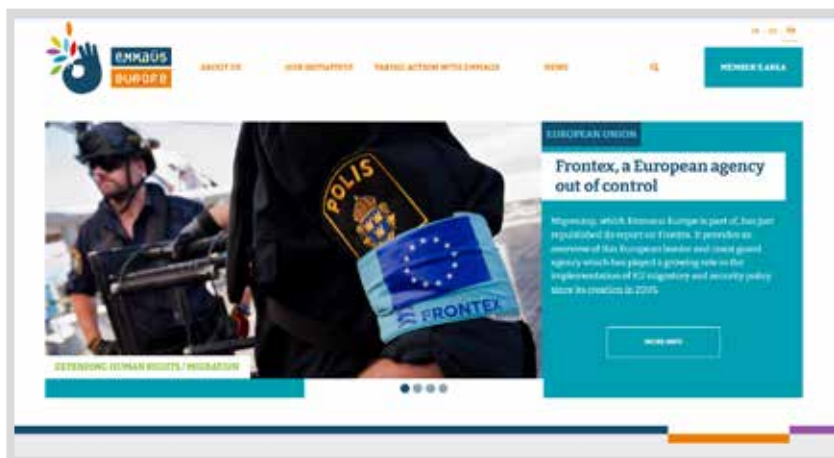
emmaüs europe

ABOUT US
OUR INITIATIVES
TAKING ACTION WITH EMMAUS
NEWS
MEMBER'S AREA

EN FR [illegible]

EUROPEAN UNION

Frontex, a European agency out of control

Migreurop, which Emmaus Europe is part of, has just republished its report on Frontex. It provides an overview of this European border and coast guard agency which has played a growing role in the implementation of EU migratory and security policy since its creation in 2005.

MORE INFO

POLIS

FRONTEX

DEFENDING HUMAN RIGHTS / MIGRATION